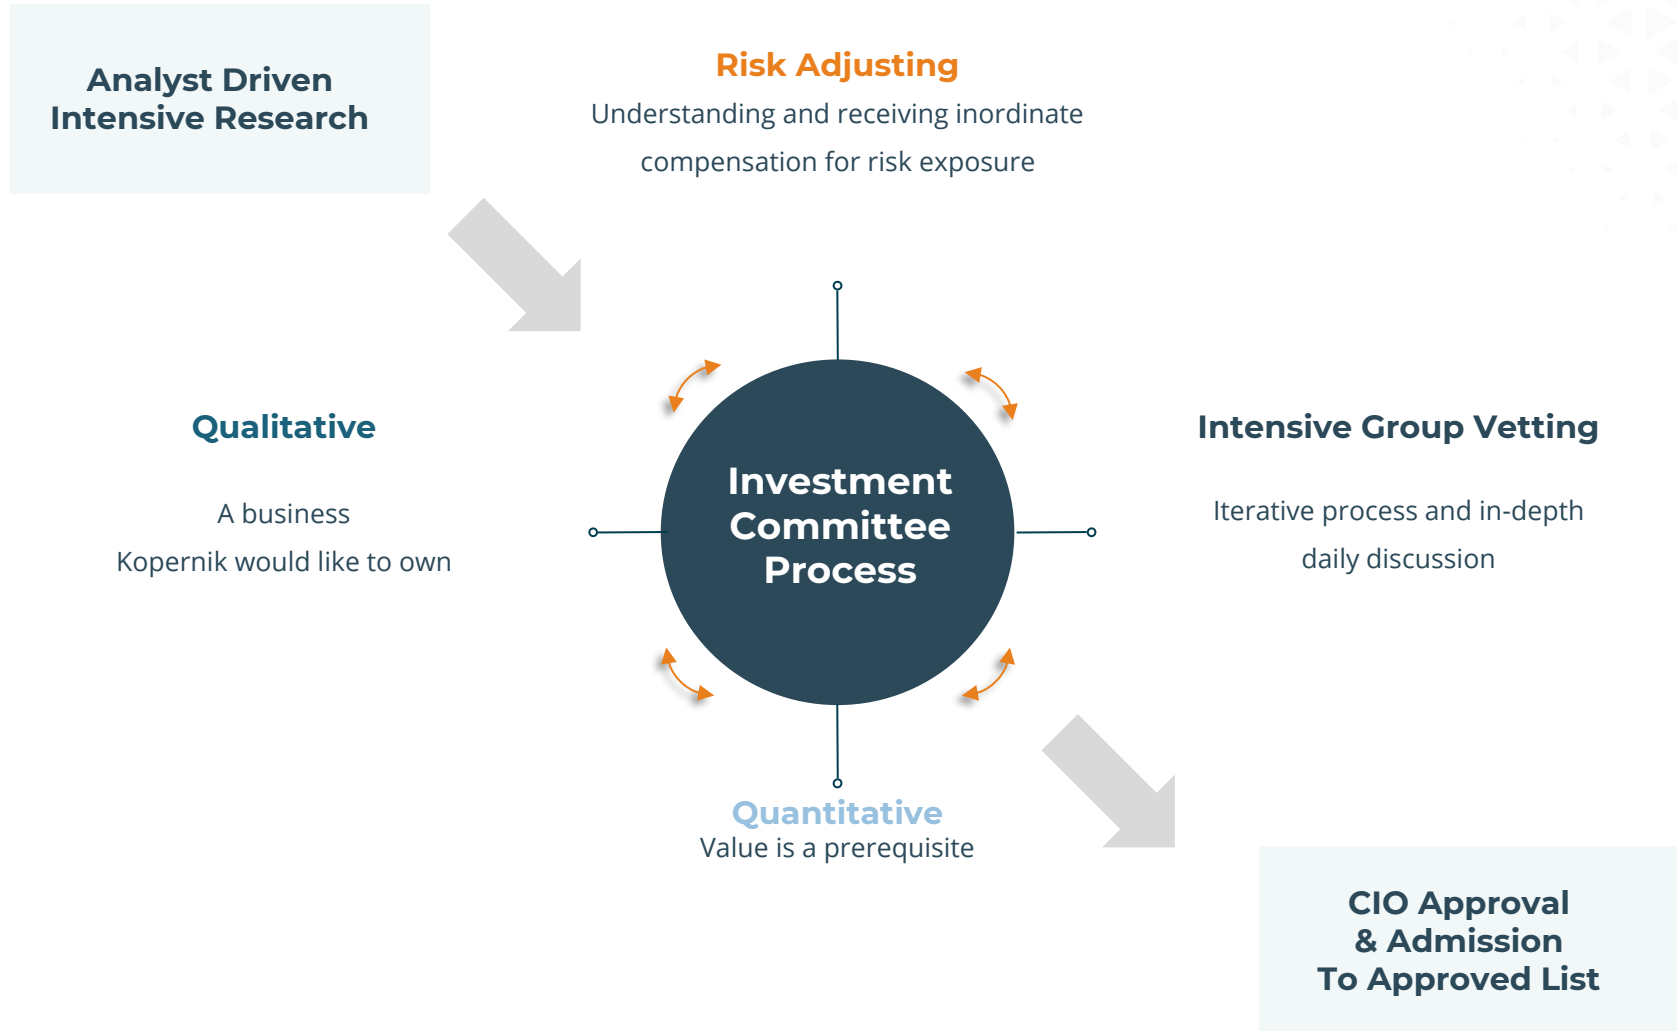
Analyst Driven
Intensive Research

Risk Adjusting
Understanding and receiving inordinate compensation for risk exposure

Qualitative

A business
Kopernik would like to own

Investment Committee Process

Intensive Group Vetting

Iterative process and in-depth daily discussion

Quantitative
Value is a prerequisite

CIO Approval
& Admission
To Approved List